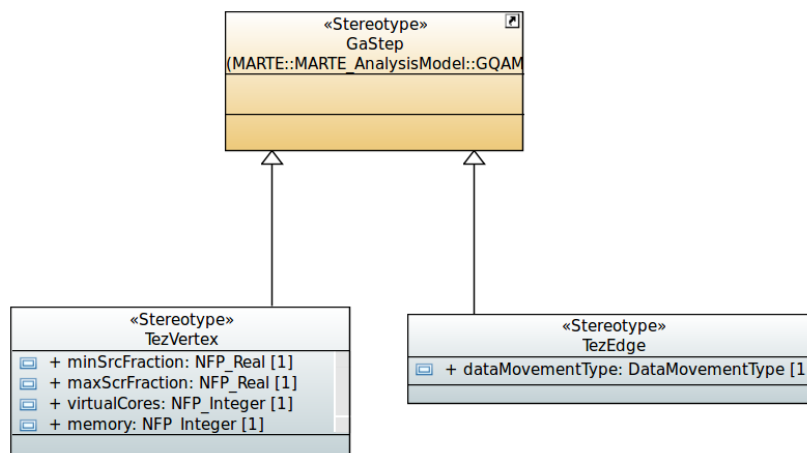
«Stereotype»
GaStep
(MARTE::MARTE_AnalysisModel::GQAM

«Stereotype»
TezVertex
+ minSrcFraction: NFP_Real [1]
+ maxScrFraction: NFP_Real [1]
+ virtualCores: NFP_Integer [1]
+ memory: NFP_Integer [1]

«Stereotype»
TezEdge
+ dataMovementType: DataMovementType [1